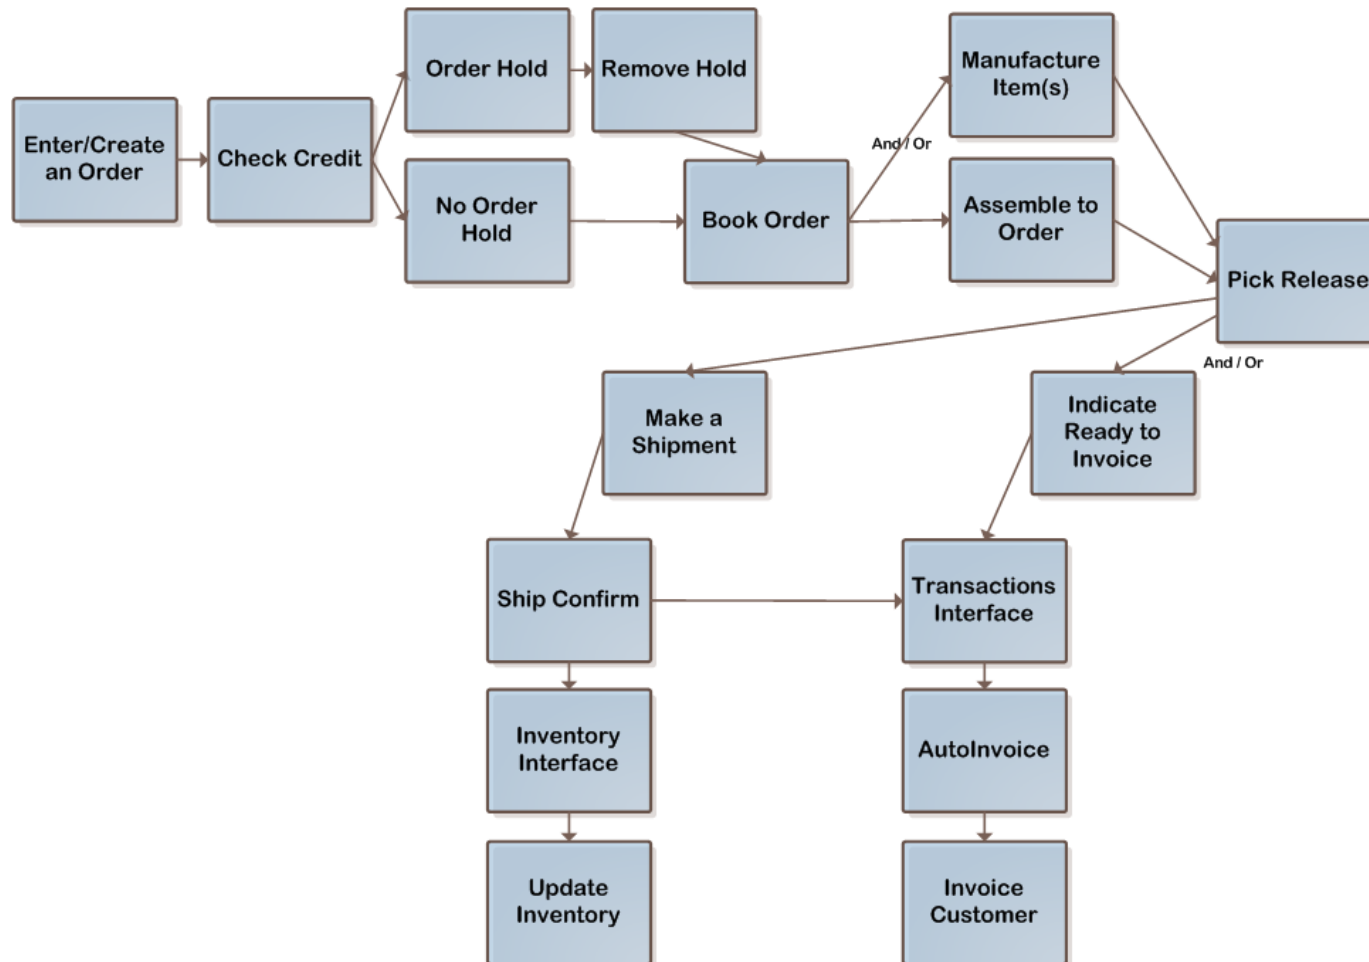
Enter/Create an Order

Check Credit

Order Hold

Remove Hold

No Order Hold

Book Order

And / Or

Manufacture Item(s)

Assemble to Order

Pick Release

And / Or

Make a Shipment

Indicate Ready to Invoice

Ship Confirm

Transactions Interface

Inventory Interface

AutoInvoice

Update Inventory

Invoice Customer